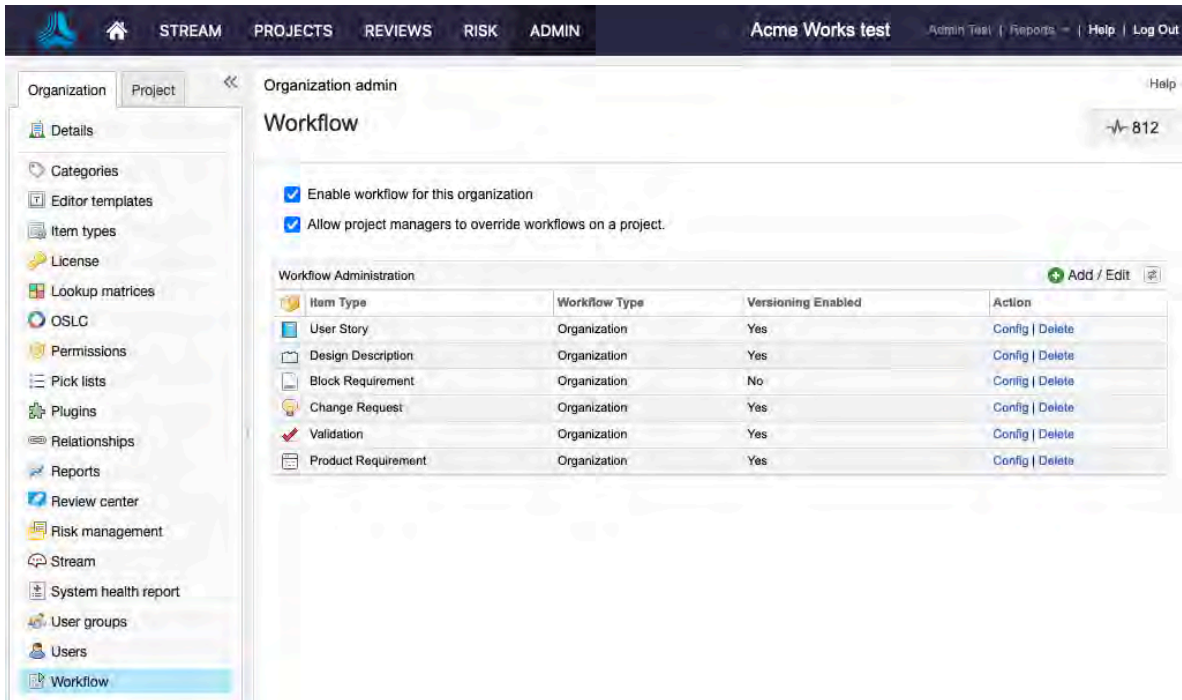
STREAM PROJECTS REVIEWS RISK ADMIN

Acme Works test

Admin Test | Reports | Help | Log Out

Organization Project

Details

Categories

Editor templates

Item types

License

Lookup matrices

OSLC

Permissions

Pick lists

Plugins

Relationships

Reports

Review center

Risk management

Stream

System health report

User groups

Users

Workflow

Organization admin

Help

Workflow

812

Enable workflow for this organization

Allow project managers to override workflows on a project.

Workflow Administration

Add / Edit

| Item Type | Workflow Type | Versioning Enabled | Action |
|---|---|---|---|
| User Story | Organization | Yes | Config \| Delete |
| Design Description | Organization | Yes | Config \| Delete |
| Block Requirement | Organization | No | Config \| Delete |
| Change Request | Organization | Yes | Config \| Delete |
| Validation | Organization | Yes | Config \| Delete |
| Product Requirement | Organization | Yes | Config \| Delete |